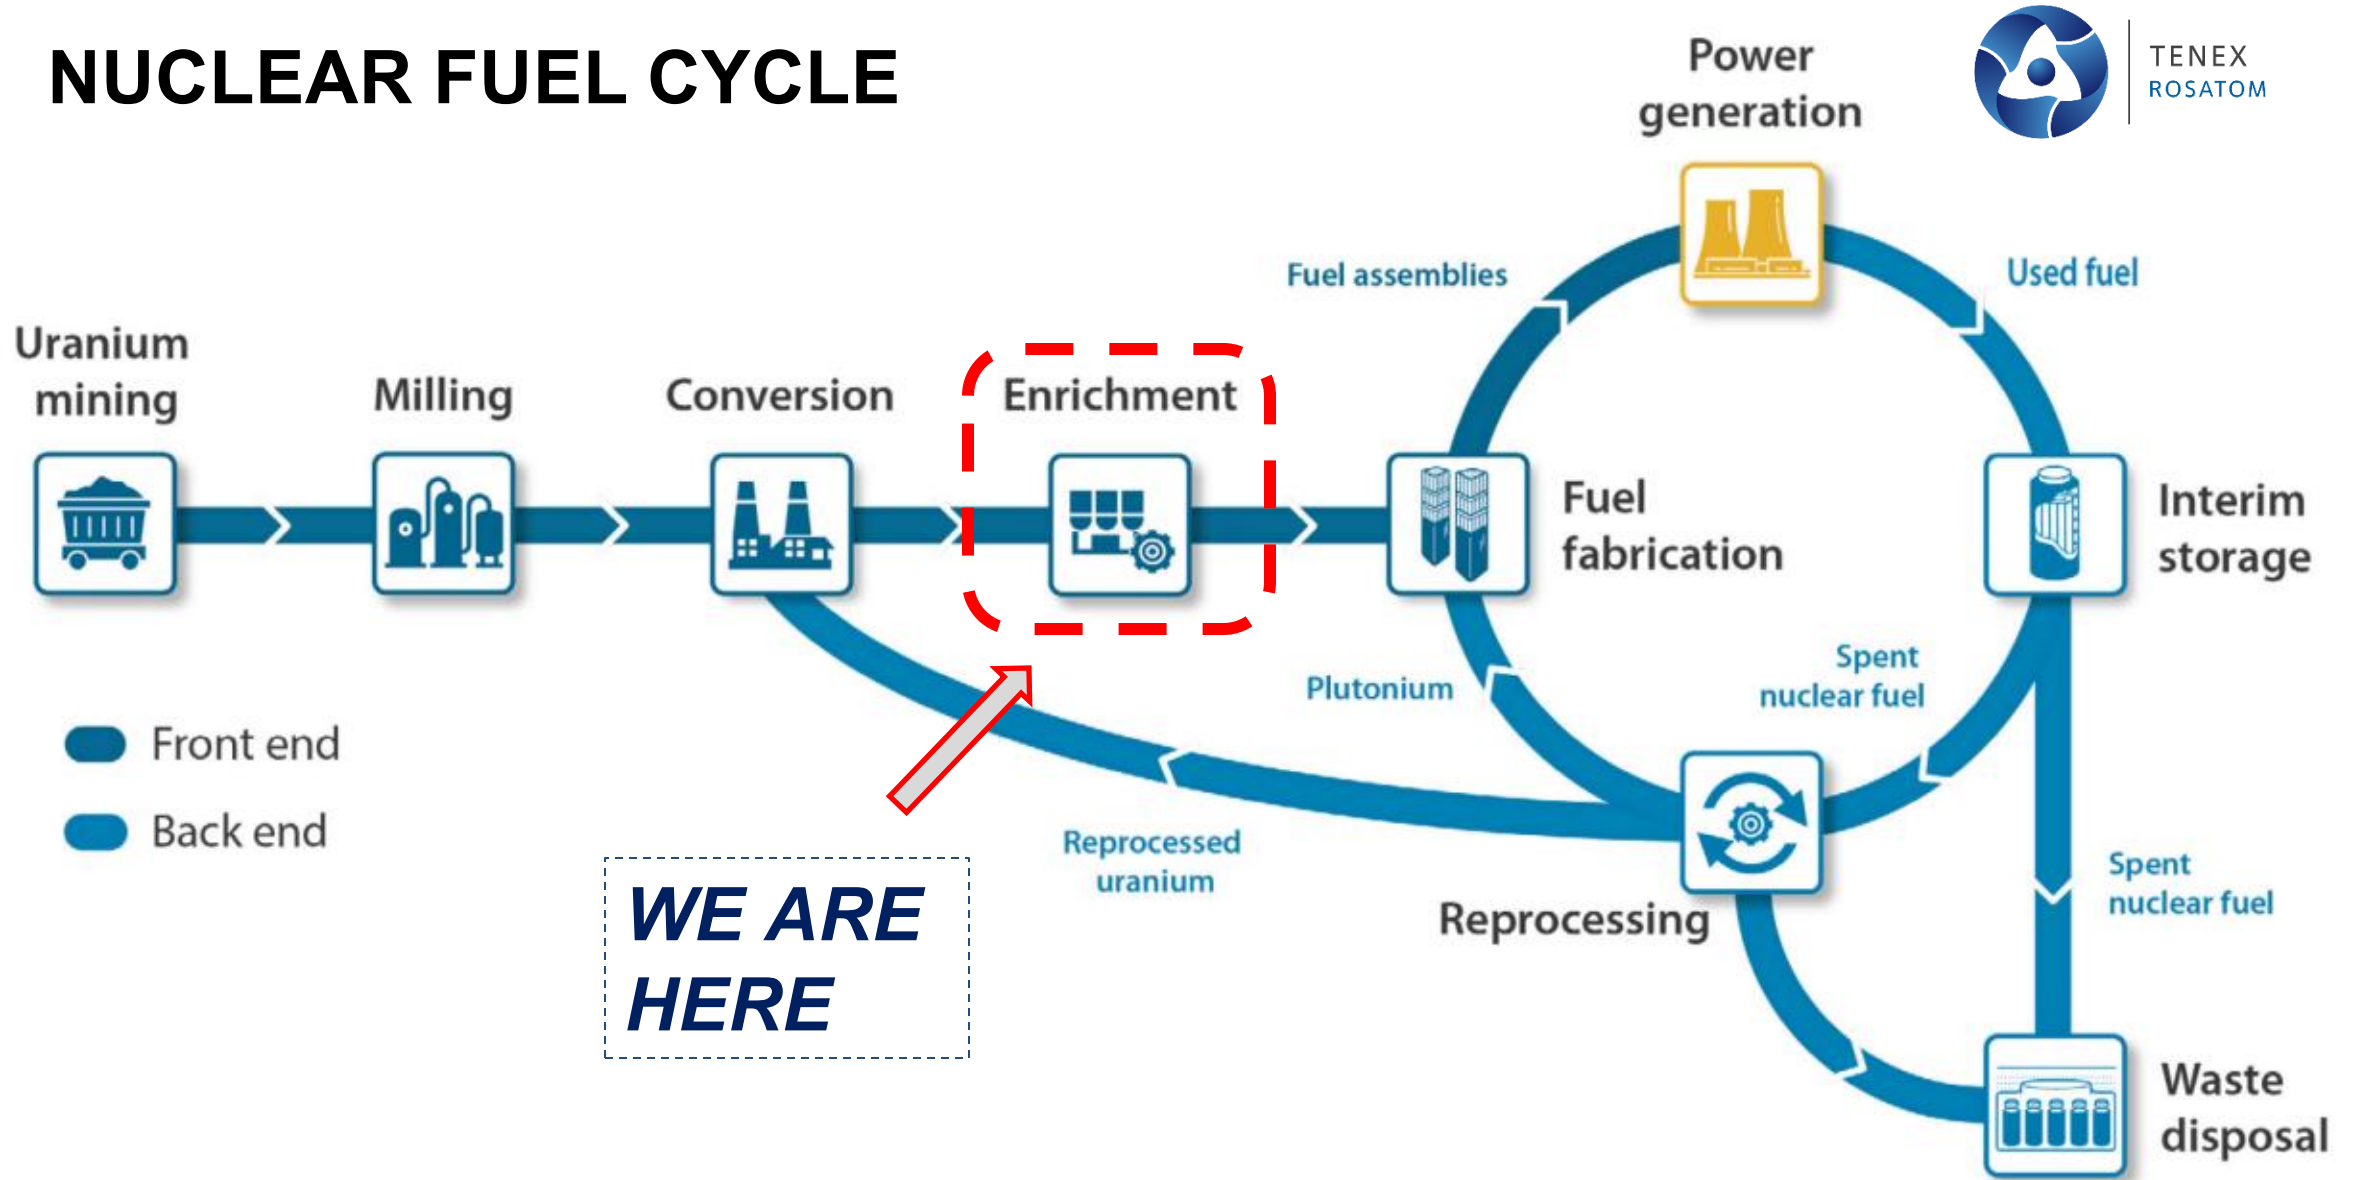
NUCLEAR FUEL CYCLE

TENEX
ROSATOM

Power generation

Fuel assemblies

Used fuel

Uranium mining

Milling

Conversion

Enrichment

Fuel fabrication

Interim storage

Plutonium

Spent nuclear fuel

Front end

Back end

WE ARE HERE

Reprocessed uranium

Reprocessing

Spent nuclear fuel

Waste disposal